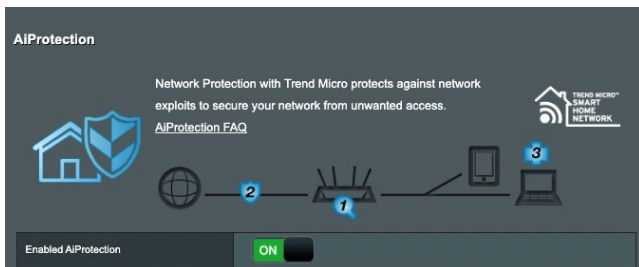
AiProtection

Network Protection with Trend Micro protects against network exploits to secure your network from unwanted access.
AiProtection FAQ

TREND MICRO
SMART
HOME
NETWORK

2
1
3

Enabled AiProtection
ON